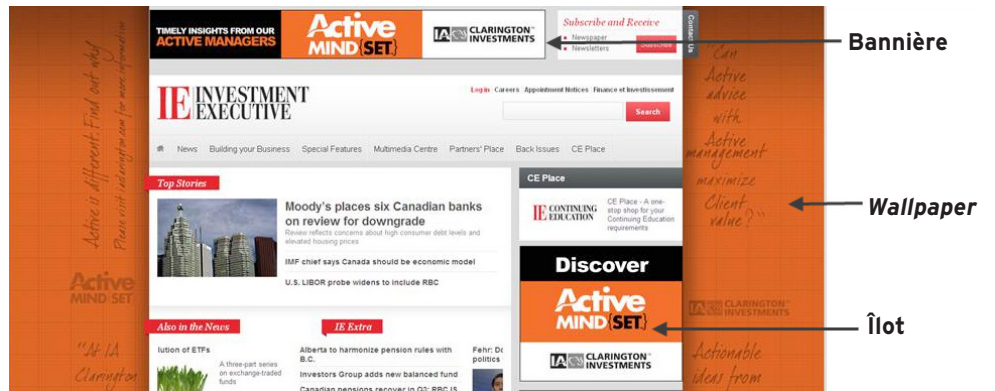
TIMELY INSIGHTS FROM OUR ACTIVE MANAGERS

Active MIND SET

IA CLARINGTON INVESTMENTS

Subscribe and Receive

Newspaper
Newsletters

Contact Us

Bannière

Can Active advice with Active management maximize Client value?"

IE INVESTMENT EXECUTIVE

Log in Careers Appointment Notices Finance et Investissement

Search

News Building your Business Special Features Multimedia Centre Partners' Place Back Issues CE Place

Top Stories

Moody's places six Canadian banks on review for downgrade

Review reflects concerns about high consumer debt levels and elevated housing prices

IMF chief says Canada should be economic model

U.S. LIBOR probe widens to include RBC

CE Place

IE CONTINUING EDUCATION

CE Place - A one-stop shop for your Continuing Education requirements

Wallpaper

Discover

Active MIND SET

IA CLARINGTON INVESTMENTS

Îlot

Active is different. Find out why!

Please visit iaclarington.com for more information

Active MIND SET

"At IA Clarington

Also in the News

lution of ETFs

A three-part series on exchange-traded funds

IE Extra

Alberta to harmonize pension rules with B.C.

Investors Group adds new balanced fund

Canadian pensions recover in Q2: RBC IS

Fehr: Dc politics

IA CLARINGTON INVESTMENTS

Actionable ideas from